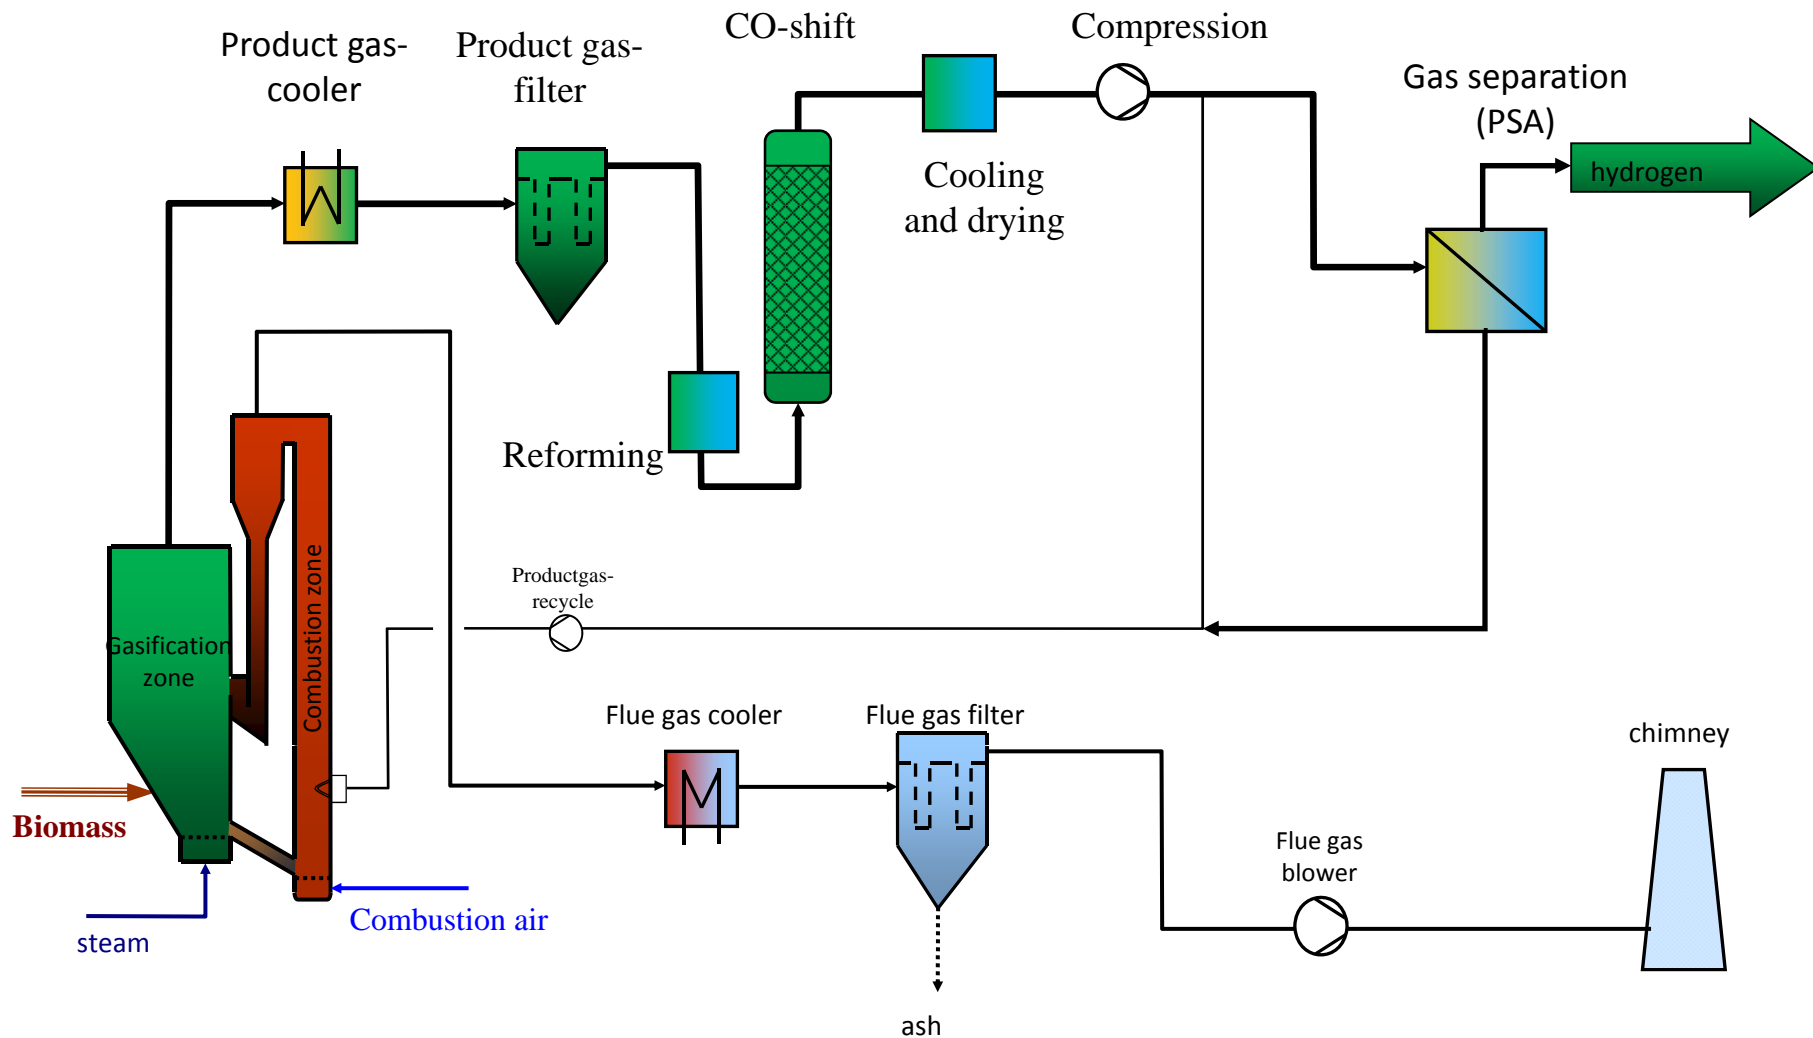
Product gas-cooler

Product gas-filter

CO-shift

Compression

Gas separation (PSA)

hydrogen

Cooling and drying

Reforming

Combustion zone

Gasification zone

Productgas-recycle

Flue gas cooler

Flue gas filter

chimney

Flue gas blower

Biomass

steam

Combustion air

ash